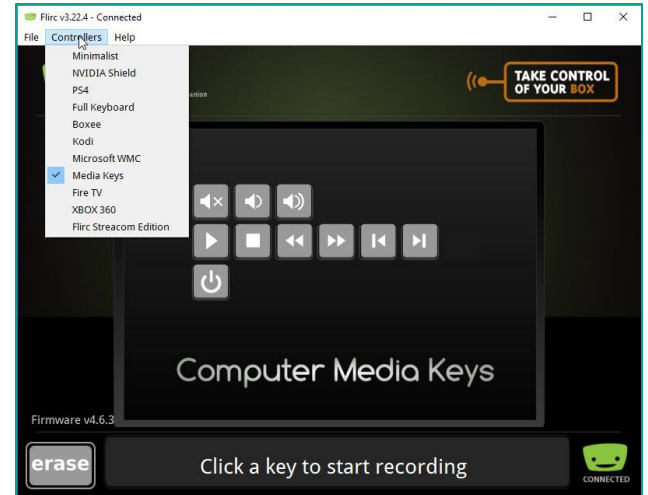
Flirc v3.22.4 - Connected

File Controllers Help

Minimalist
NVIDIA Shield
PS4
Full Keyboard
Boxee
Kodi
Microsoft WMC
Media Keys
Fire TV
XBOX 360
Flirc Streacom Edition

anion

TAKE CONTROL OF YOUR BOX

Computer Media Keys

Firmware v4.6.3

erase

Click a key to start recording

CONNECTED